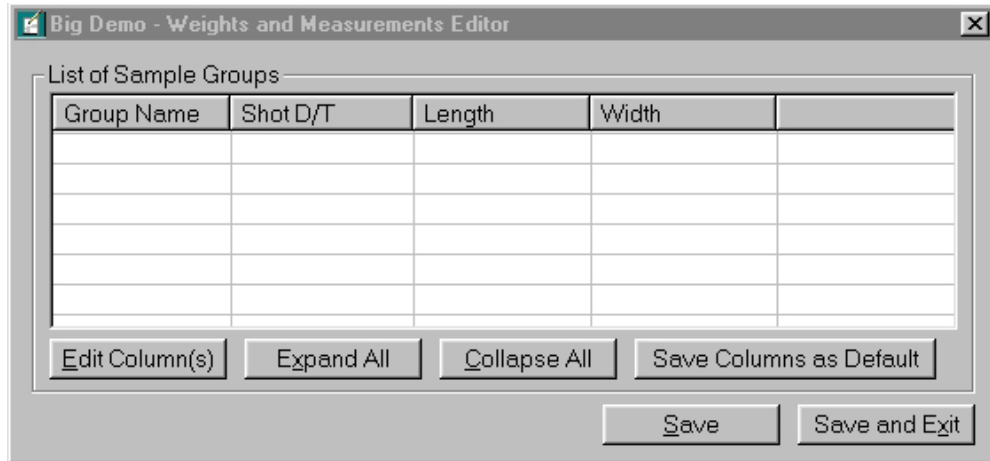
Big Demo - Weights and Measurements Editor

×

List of Sample Groups

| Group Name | Shot D/T | Length | Width | |
|---|---|---|---|---|
| | | | | |
| | | | | |
| | | | | |
| | | | | |
| | | | | |
| | | | | |

Edit Column(s)   Expand All   Collapse All   Save Columns as Default

Save   Save and Exit